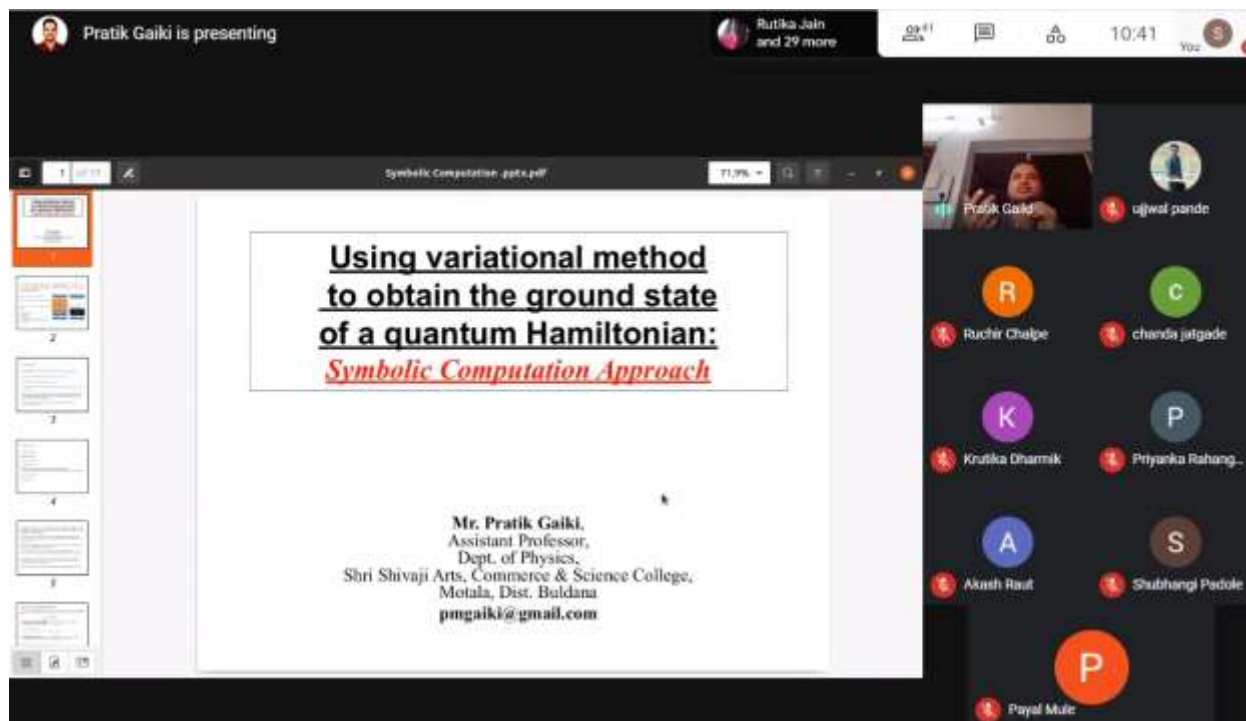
Pratik Gaiki is presenting

Rutika Jain and 29 more

10:41

You

S

1

Symbolic Computation .pptx.pdf

71.9%

Using variational method to obtain the ground state of a quantum Hamiltonian: Symbolic Computation Approach

Mr. Pratik Gaiki, Assistant Professor, Dept. of Physics, Shri Shivaji Arts, Commerce & Science College, Motala, Dist. Buldana pmgaiki@gmail.com

1

2

3

4

5

Pratik Gaiki

ujjwal pande

R

Ruchir Chalpe

C

chanda jatgade

K

Krutika Dharmik

P

Priyanka Rahang...

A

Akash Raut

S

Shubhangi Padole

P

Payal Mule